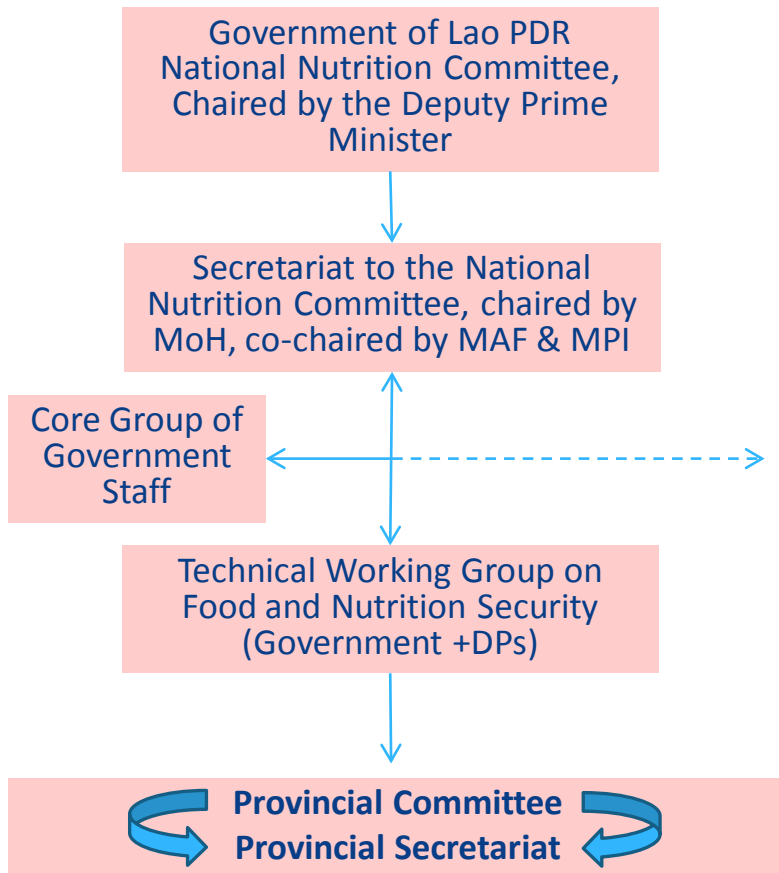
Government of Lao PDR National Nutrition Committee, Chaired by the Deputy Prime Minister

Secretariat to the National Nutrition Committee, chaired by MoH, co-chaired by MAF & MPI

Core Group of Government Staff

Technical Working Group on Food and Nutrition Security (Government +DPs)

Provincial Committee
Provincial Secretariat